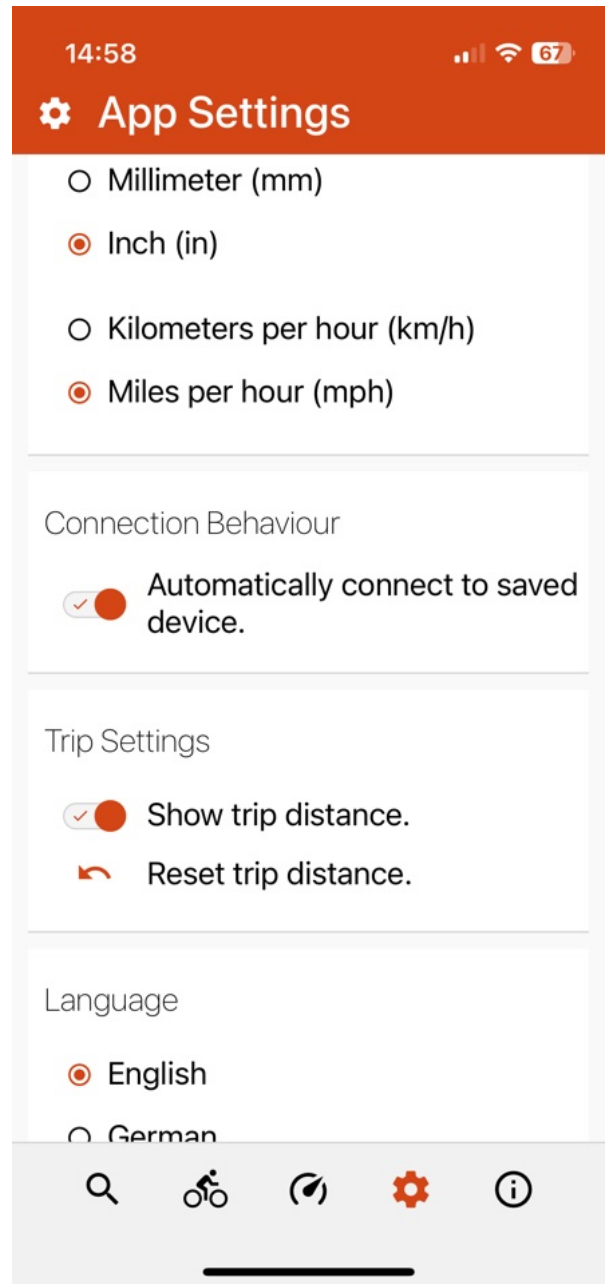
14:58
67

App Settings

Millimeter (mm)
Inch (in)

Kilometers per hour (km/h)
Miles per hour (mph)

Connection Behaviour

Automatically connect to saved device.

Trip Settings

Show trip distance.
Reset trip distance.

Language

English
German